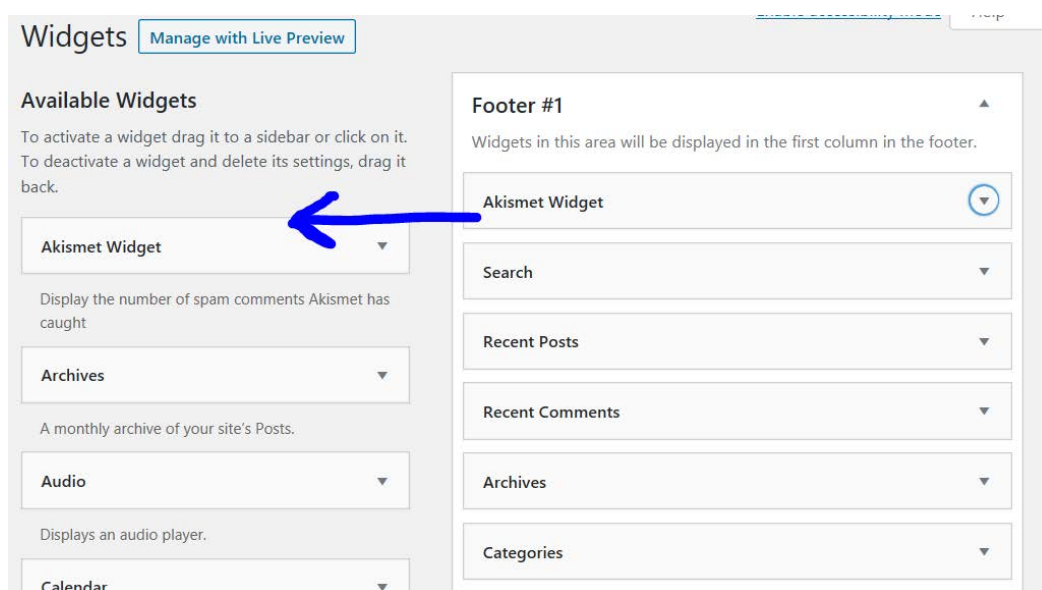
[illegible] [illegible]

Widgets Manage with Live Preview

Available Widgets

To activate a widget drag it to a sidebar or click on it. To deactivate a widget and delete its settings, drag it back.

Akismet Widget

Display the number of spam comments Akismet has caught

Archives

A monthly archive of your site's Posts.

Audio

Displays an audio player.

Calendar

Footer #1

Widgets in this area will be displayed in the first column in the footer.

Akismet Widget

Search

Recent Posts

Recent Comments

Archives

Categories